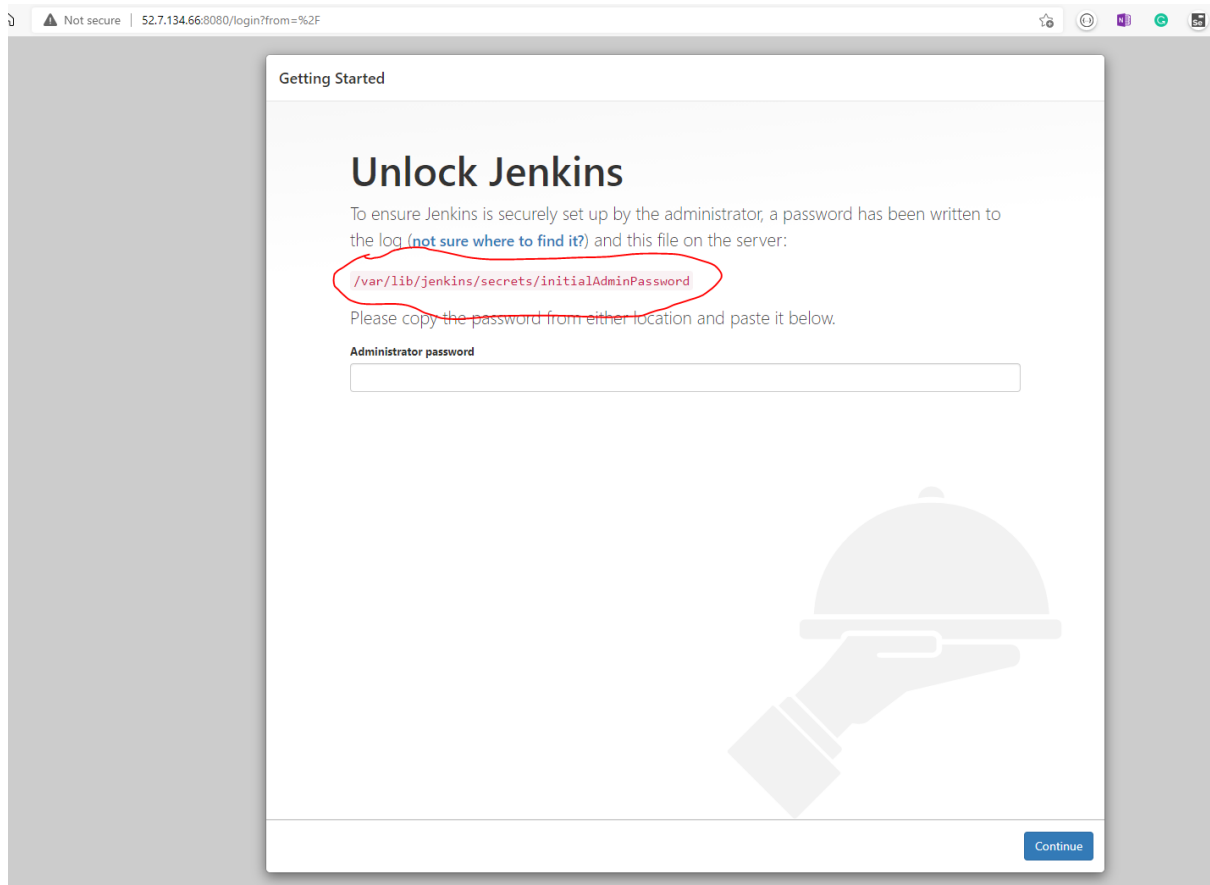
Not secure | 52.7.134.66:8080/login?from=%2F

Getting Started

Unlock Jenkins

To ensure Jenkins is securely set up by the administrator, a password has been written to the log (not sure where to find it?) and this file on the server:

/var/lib/jenkins/secrets/initialAdminPassword

Please copy the password from either location and paste it below.

Administrator password

Continue